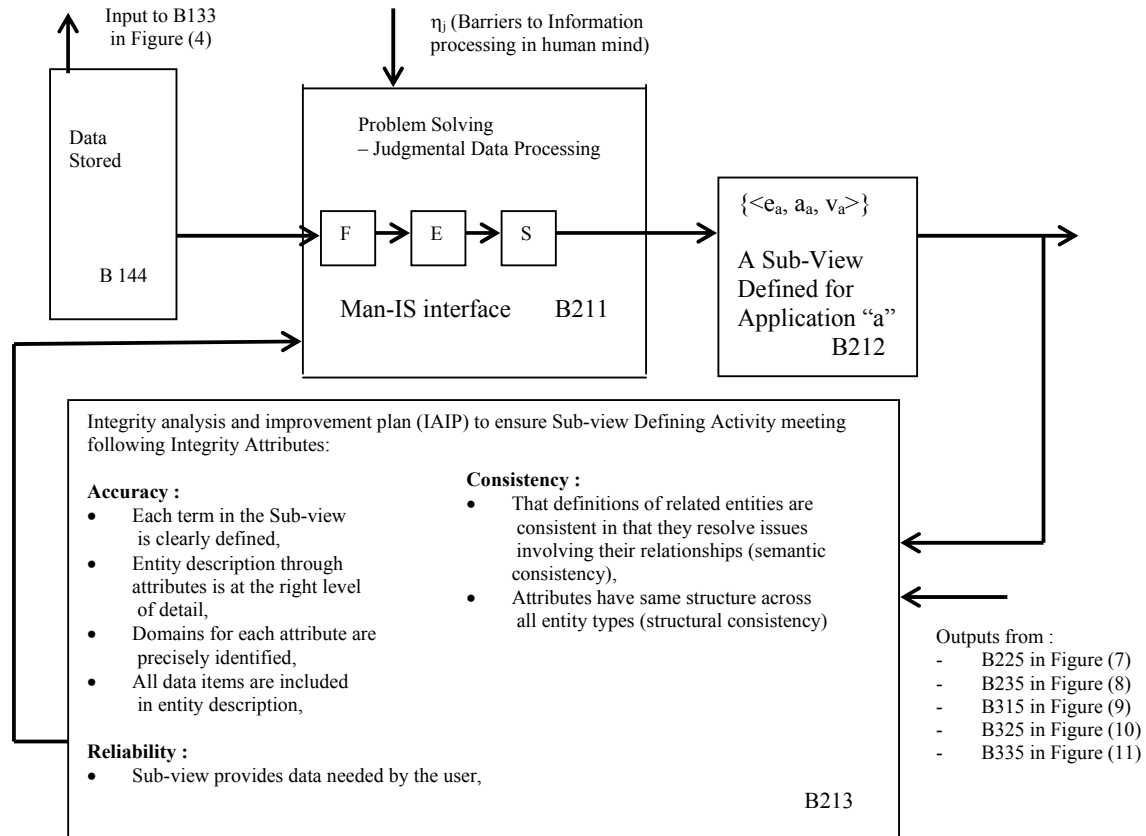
Input to B133 in Figure (4)

$\eta_j$ (Barriers to Information processing in human mind)

Data Stored

B 144

Problem Solving – Judgmental Data Processing

F

E

S

Man-IS interface B211

$\{<e_a, a_a, v_a>\}$

A Sub-View Defined for Application "a"

B212

Integrity analysis and improvement plan (IAIP) to ensure Sub-view Defining Activity meeting following Integrity Attributes:

**Accuracy :**
- Each term in the Sub-view is clearly defined,
- Entity description through attributes is at the right level of detail,
- Domains for each attribute are precisely identified,
- All data items are included in entity description,

**Reliability :**
- Sub-view provides data needed by the user,

**Consistency :**
- That definitions of related entities are consistent in that they resolve issues involving their relationships (semantic consistency),
- Attributes have same structure across all entity types (structural consistency)

B213

Outputs from :
- B225 in Figure (7)
- B235 in Figure (8)
- B315 in Figure (9)
- B325 in Figure (10)
- B335 in Figure (11)